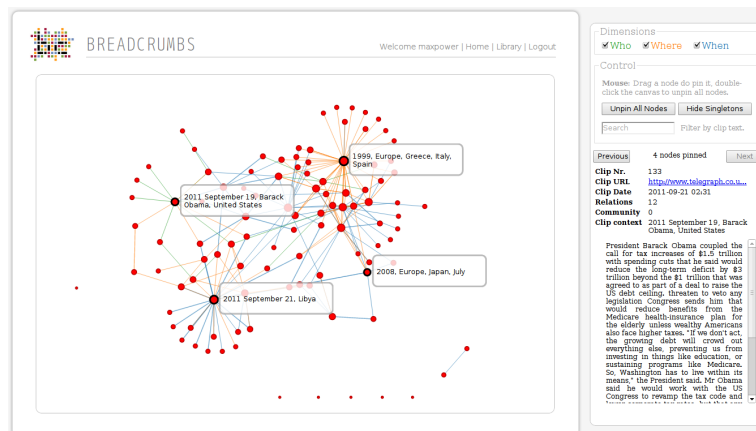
BREADCRUMBS

Welcome maxpower | Home | Library | Logout

1999, Europe, Greece, Italy, Spain

2011 September 19, Barack Obama, United States

2008, Europe, Japan, July

2011 September 21, Libya

Dimensions

Who Where When

Control

Mouse: Drag a node do pin it, double-click the canvas to unpin all nodes.

Unpin All Nodes Hide Singletons

Search Filter by clip text.

Previous 4 nodes pinned Next

| | |
|---|---|
| Clip Nr. | 133 |
| Clip URL | http://www.telegraph.co.u... |
| Clip Date | 2011-09-21 02:31 |
| Relations | 12 |
| Community | 0 |
| Clip context | 2011 September 19, Barack Obama, United States |

President Barack Obama coupled the call for tax increases of $1.5 trillion with spending cuts that he said would reduce the long-term deficit by $3 trillion beyond the $1 trillion that was agreed to as part of a deal to raise the US debt ceiling, threaten to veto any legislation Congress sends him that would reduce benefits from the Medicare health-insurance plan for the elderly unless wealthy Americans also face higher taxes. "If we don't act, the growing debt will crowd out everything else, preventing us from investing in things like education, or sustaining programs like Medicare. So, Washington has to live within its means," the President said. Mr Obama said he would work with the US Congress to revamp the tax code and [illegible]